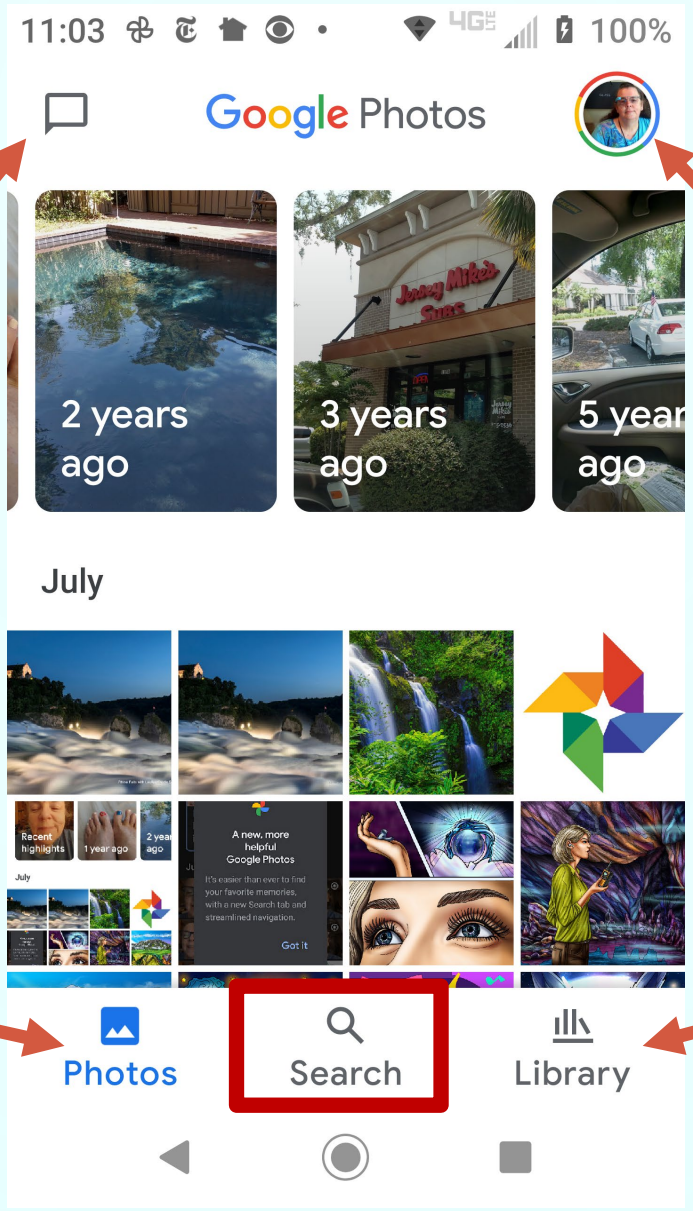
11:03 4G 100%

Google Photos

2 years ago

3 years ago

5 year ago

Jersey Mike's Subs

July

Recent highlights

1 year ago

2 year ago

July

A new, more helpful Google Photos

It's easier than ever to find your favorite memories, with a new Search tab and streamlined navigation.

Got it

Photos

Search

Library